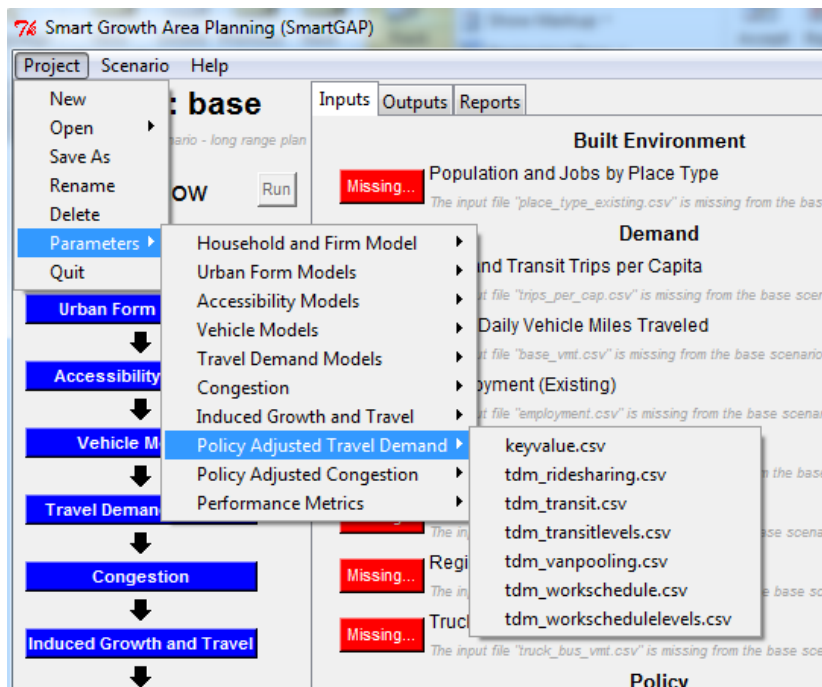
Smart Growth Area Planning (SmartGAP)

Project Scenario Help

New
Open ▸
Save As
Rename
Delete
Parameters ▸
Quit

: base
ario - long range plan
OW
Run

Urban Form
Accessibility
Vehicle M
Travel Deman
Congestion
Induced Growth and Travel

Household and Firm Model ▸
Urban Form Models ▸
Accessibility Models ▸
Vehicle Models ▸
Travel Demand Models ▸
Congestion ▸
Induced Growth and Travel ▸
Policy Adjusted Travel Demand ▸
Policy Adjusted Congestion ▸
Performance Metrics ▸

keyvalue.csv
tdm_ridesharing.csv
tdm_transit.csv
tdm_transitlevels.csv
tdm_vanpooling.csv
tdm_workschedule.csv
tdm_workschedulelevels.csv

Inputs Outputs Reports

Built Environment
Missing... Population and Jobs by Place Type
The input file "place_type_existing.csv" is missing from the bas

Demand
nd Transit Trips per Capita
ut file "trips_per_cap.csv" is missing from the base scen
Daily Vehicle Miles Traveled
ut file "base_vmt.csv" is missing from the base scenario
oyment (Existing)
ut file "employment.csv" is missing from the base scena
the base
The in
ase scena
Missing... Regi
The in
the base sc
Missing... Truc
The input file "truck_bus_vmt.csv" is missing from the base sc

Policy